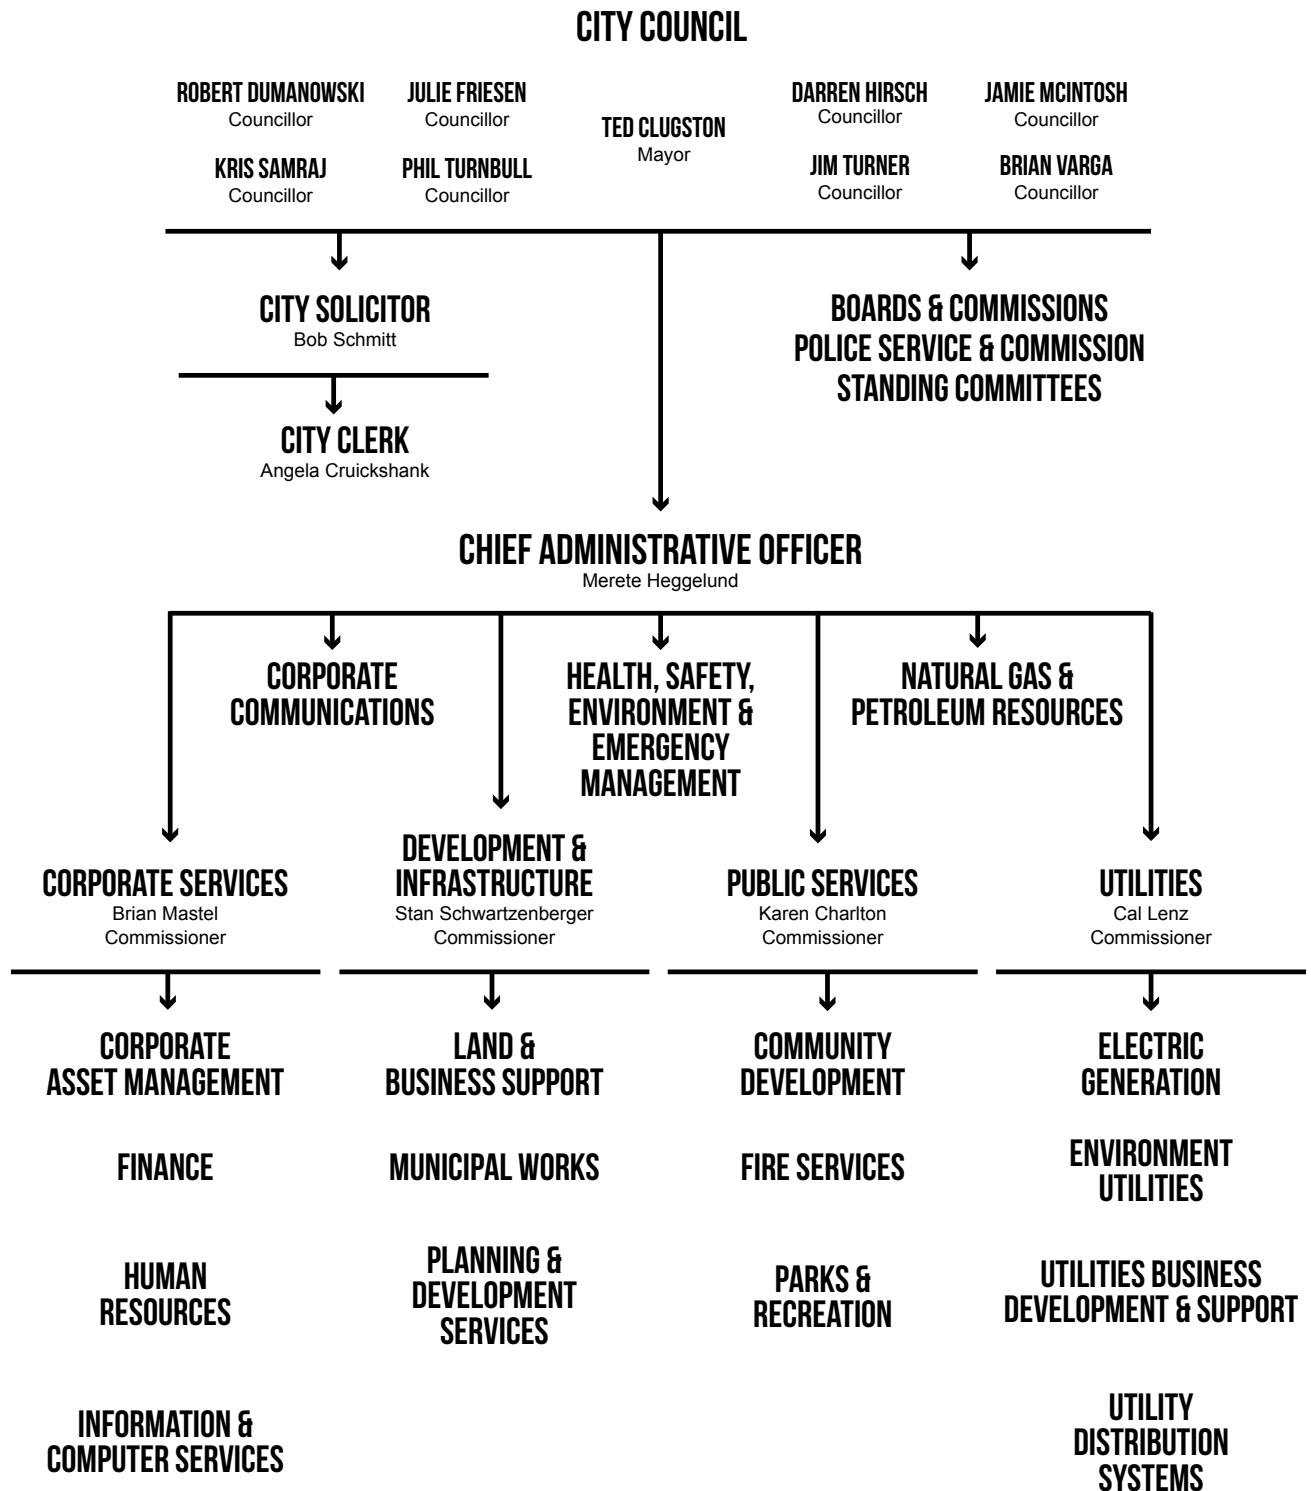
CITY COUNCIL

ROBERT DUMANOWSKI
Councillor

JULIE FRIESEN
Councillor

KRIS SAMRAJ
Councillor

PHIL TURNBULL
Councillor

TED CLUGSTON
Mayor

DARREN HIRSCH
Councillor

JAMIE MCINTOSH
Councillor

JIM TURNER
Councillor

BRIAN VARGA
Councillor

CITY SOLICITOR
Bob Schmitt

CITY CLERK
Angela Cruickshank

BOARDS & COMMISSIONS
POLICE SERVICE & COMMISSION
STANDING COMMITTEES

CHIEF ADMINISTRATIVE OFFICER
Merete Heggelund

CORPORATE COMMUNICATIONS

HEALTH, SAFETY, ENVIRONMENT & EMERGENCY MANAGEMENT

NATURAL GAS & PETROLEUM RESOURCES

CORPORATE SERVICES
Brian Mastel
Commissioner

DEVELOPMENT & INFRASTRUCTURE
Stan Schwartzenberger
Commissioner

PUBLIC SERVICES
Karen Charlton
Commissioner

UTILITIES
Cal Lenz
Commissioner

CORPORATE ASSET MANAGEMENT

FINANCE

HUMAN RESOURCES

INFORMATION & COMPUTER SERVICES

LAND & BUSINESS SUPPORT

MUNICIPAL WORKS

PLANNING & DEVELOPMENT SERVICES

COMMUNITY DEVELOPMENT

FIRE SERVICES

PARKS & RECREATION

ELECTRIC GENERATION

ENVIRONMENT UTILITIES

UTILITIES BUSINESS DEVELOPMENT & SUPPORT

UTILITY DISTRIBUTION SYSTEMS